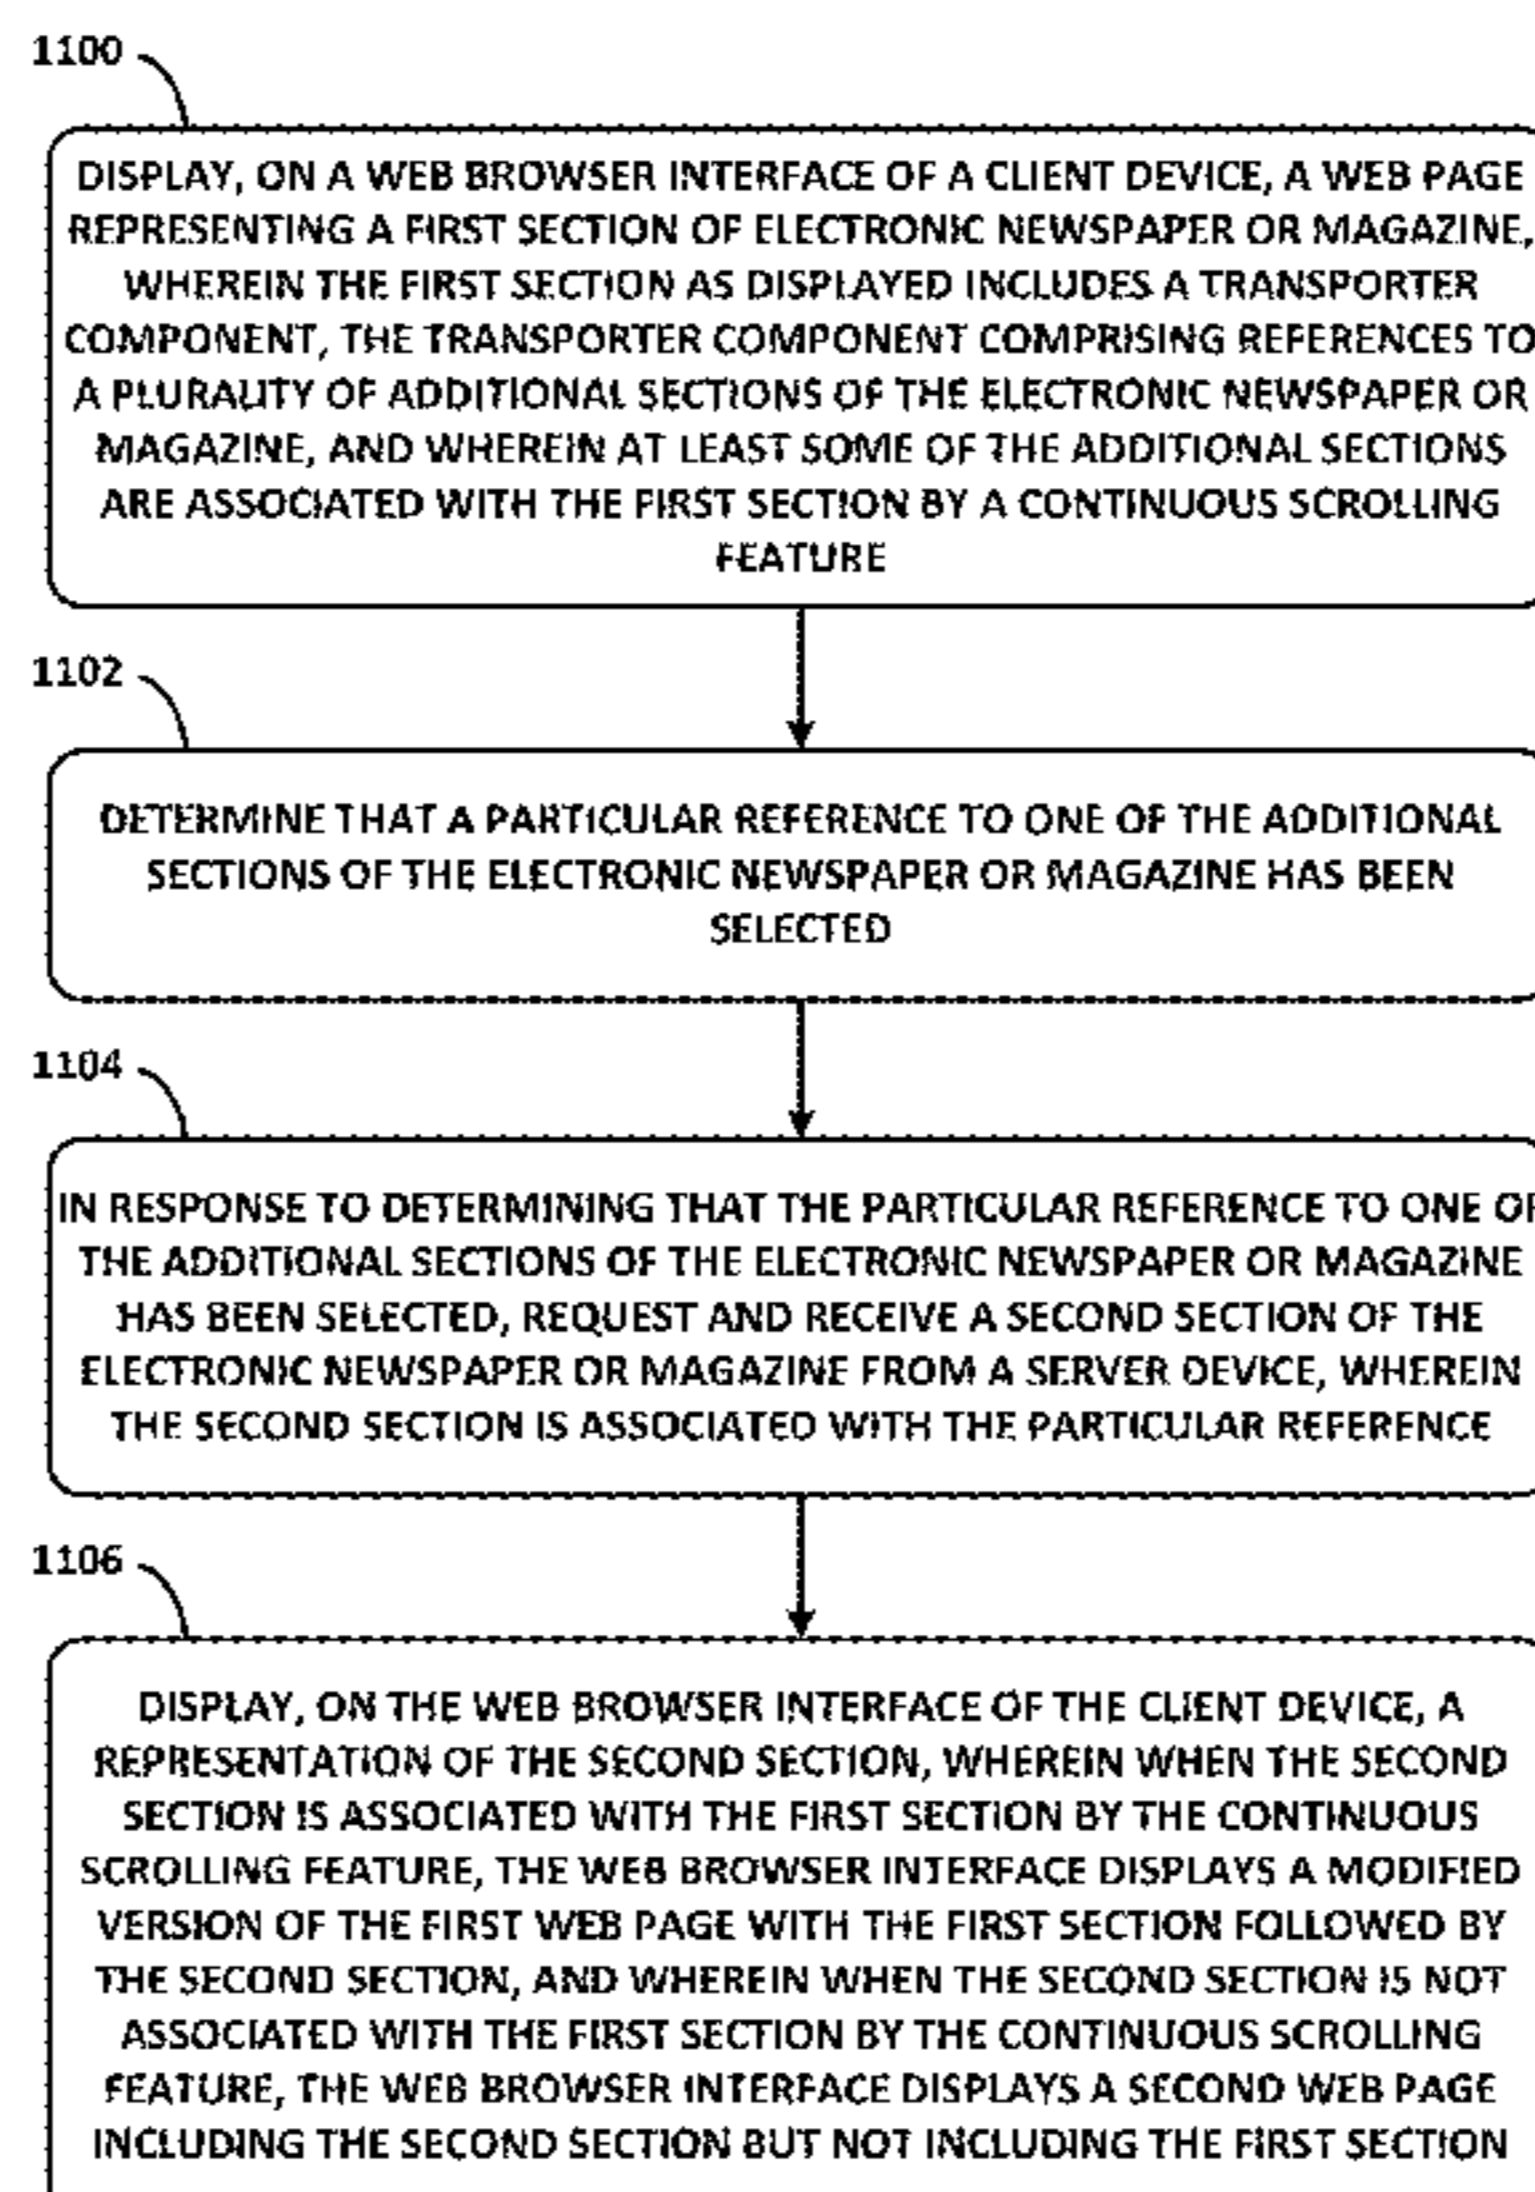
1100

DISPLAY, ON A WEB BROWSER INTERFACE OF A CLIENT DEVICE, A WEB PAGE REPRESENTING A FIRST SECTION OF ELECTRONIC NEWSPAPER OR MAGAZINE, WHEREIN THE FIRST SECTION AS DISPLAYED INCLUDES A TRANSPORTER COMPONENT, THE TRANSPORTER COMPONENT COMPRISING REFERENCES TO A PLURALITY OF ADDITIONAL SECTIONS OF THE ELECTRONIC NEWSPAPER OR MAGAZINE, AND WHEREIN AT LEAST SOME OF THE ADDITIONAL SECTIONS ARE ASSOCIATED WITH THE FIRST SECTION BY A CONTINUOUS SCROLLING FEATURE

1102

DETERMINE THAT A PARTICULAR REFERENCE TO ONE OF THE ADDITIONAL SECTIONS OF THE ELECTRONIC NEWSPAPER OR MAGAZINE HAS BEEN SELECTED

1104

IN RESPONSE TO DETERMINING THAT THE PARTICULAR REFERENCE TO ONE OF THE ADDITIONAL SECTIONS OF THE ELECTRONIC NEWSPAPER OR MAGAZINE HAS BEEN SELECTED, REQUEST AND RECEIVE A SECOND SECTION OF THE ELECTRONIC NEWSPAPER OR MAGAZINE FROM A SERVER DEVICE, WHEREIN THE SECOND SECTION IS ASSOCIATED WITH THE PARTICULAR REFERENCE

1106

DISPLAY, ON THE WEB BROWSER INTERFACE OF THE CLIENT DEVICE, A REPRESENTATION OF THE SECOND SECTION, WHEREIN WHEN THE SECOND SECTION IS ASSOCIATED WITH THE FIRST SECTION BY THE CONTINUOUS SCROLLING FEATURE, THE WEB BROWSER INTERFACE DISPLAYS A MODIFIED VERSION OF THE FIRST WEB PAGE WITH THE FIRST SECTION FOLLOWED BY THE SECOND SECTION, AND WHEREIN WHEN THE SECOND SECTION IS NOT ASSOCIATED WITH THE FIRST SECTION BY THE CONTINUOUS SCROLLING FEATURE, THE WEB BROWSER INTERFACE DISPLAYS A SECOND WEB PAGE INCLUDING THE SECOND SECTION BUT NOT INCLUDING THE FIRST SECTION